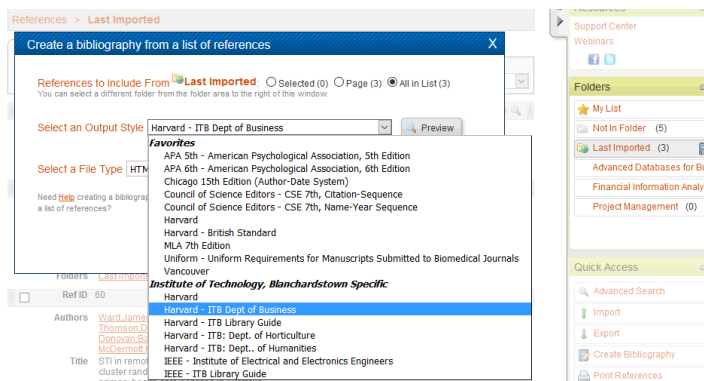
References > Last Imported

Create a bibliography from a list of references X

References to Include From Last Imported: ○ Selected (0) ○ Page (3) ● All in List (3)
You can select a different folder from the folder area to the right of this window.

Select an Output Style Harvard - ITB Dept of Business Preview

Select a File Type HTM

Need Help creating a bibliograp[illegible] a list of references?

Favorites
APA 5th - American Psychological Association, 5th Edition
APA 6th - American Psychological Association, 6th Edition
Chicago 15th Edition (Author-Date System)
Council of Science Editors - CSE 7th, Citation-Sequence
Council of Science Editors - CSE 7th, Name-Year Sequence
Harvard
Harvard - British Standard
MLA 7th Edition
Uniform - Uniform Requirements for Manuscripts Submitted to Biomedical Journals
Vancouver
Institute of Technology, Blanchardstown Specific
Harvard
Harvard - ITB Dept of Business
Harvard - ITB Library Guide
Harvard - ITB: Dept. of Horticulture
Harvard - ITB: Dept.. of Humanities
IEEE - Institute of Electrical and Electronics Engineers
IEEE - ITB Library Guide

Folders Last Imported
Ref ID 60
Authors Ward,James; Thomson,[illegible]; Donovan,Ba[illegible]; McDermott,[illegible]
Title STI in remot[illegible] cluster rand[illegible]

Resources
Support Center
Webinars

Folders
My List
Not in Folder (5)
Last Imported (3)
Advanced Databases for Bu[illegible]
Financial Information Analy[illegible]
Project Management (0)

Quick Access
Advanced Search
Import
Export
Create Bibliography
Print References